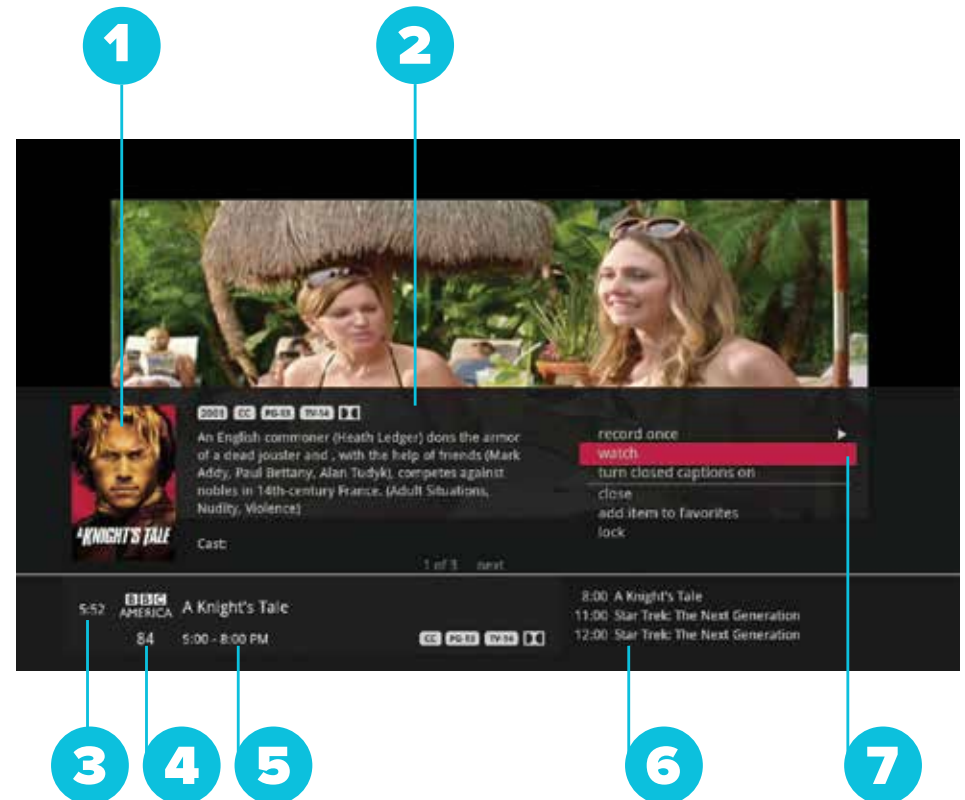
1

2

2001 CC PG-13 TV-14

An English commoner (Heath Ledger) dons the armor of a dead jouster and , with the help of friends (Mark Addy, Paul Bettany, Alan Tudyk), competes against nobles in 14th-century France. (Adult Situations, Nudity, Violence)

A KNIGHT'S TALE

Cast:

1 of 3 next

record once ►
watch
turn closed captions on
close
add item to favorites
lock

5:52 BBC AMERICA A Knight's Tale
84 5:00 - 8:00 PM
CC PG-13 TV-14

8:00 A Knight's Tale
11:00 Star Trek: The Next Generation
12:00 Star Trek: The Next Generation

3 4 5 6 7